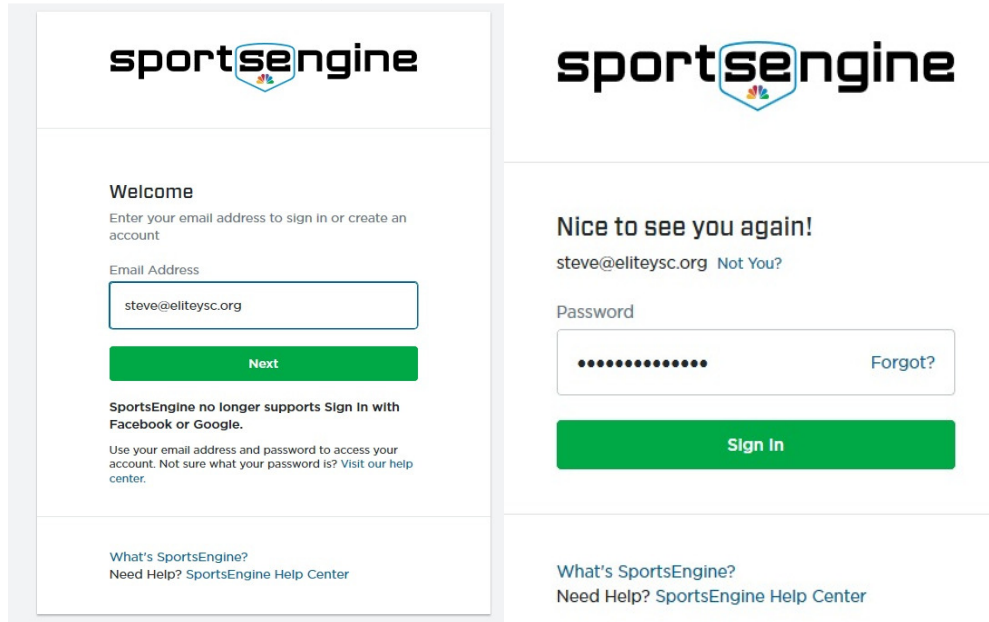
sportsengine

Welcome

Enter your email address to sign in or create an account

Email Address

steve@eliteysc.org

Next

SportsEngine no longer supports Sign In with Facebook or Google.

Use your email address and password to access your account. Not sure what your password is? Visit our help center.

What's SportsEngine?

Need Help? SportsEngine Help Center

sportsengine

Nice to see you again!

steve@eliteysc.org Not You?

Password

••••••••••••••• Forgot?

Sign In

What's SportsEngine?

Need Help? SportsEngine Help Center